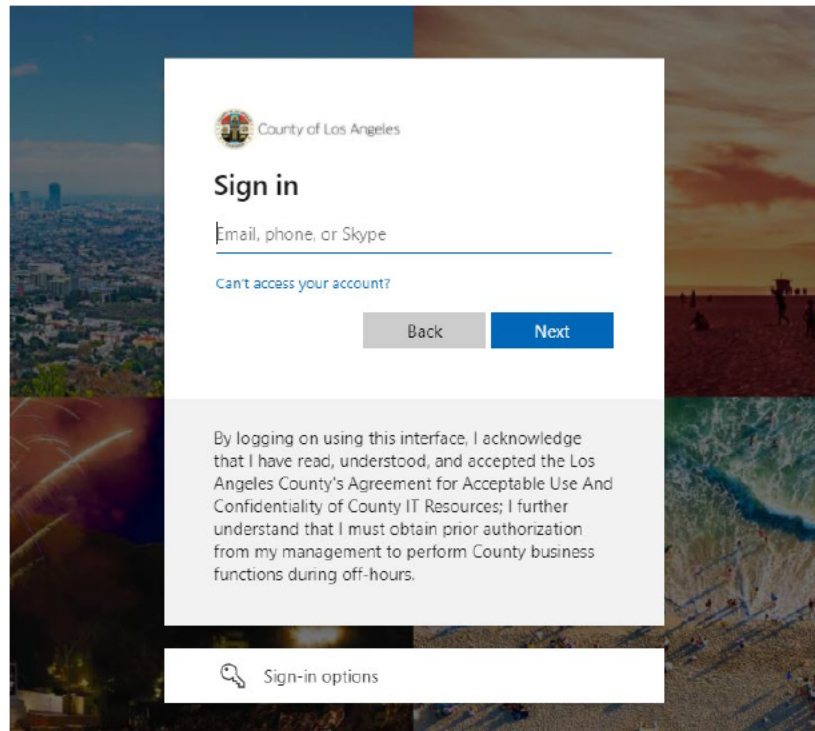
County of Los Angeles

Sign in

Email, phone, or Skype

Can't access your account?

Back

Next

By logging on using this interface, I acknowledge that I have read, understood, and accepted the Los Angeles County's Agreement for Acceptable Use And Confidentiality of County IT Resources; I further understand that I must obtain prior authorization from my management to perform County business functions during off-hours.

Sign-in options